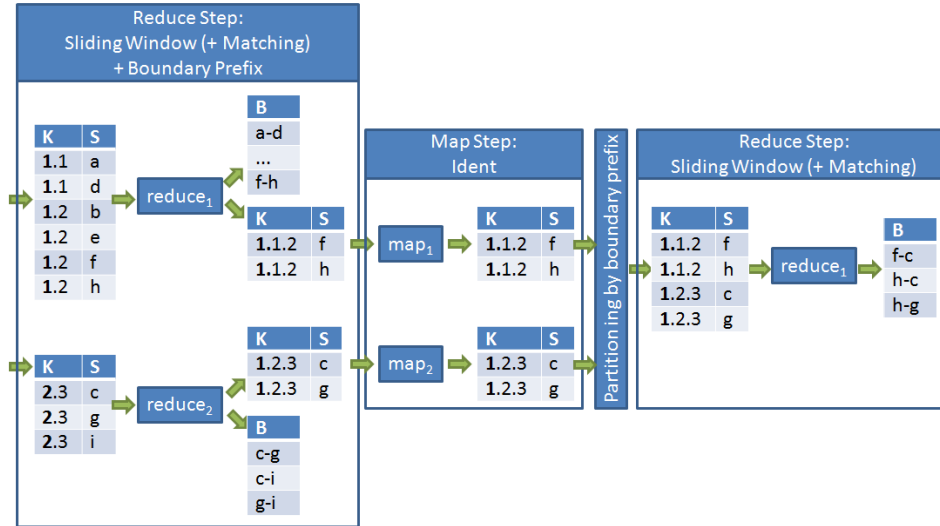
Reduce Step:
Sliding Window (+ Matching)
+ Boundary Prefix

| K | S |
|---|---|
| 1.1 | a |
| 1.1 | d |
| 1.2 | b |
| 1.2 | e |
| 1.2 | f |
| 1.2 | h |

reduce$_1$

| B |
|---|
| a-d |
| ... |
| f-h |

| K | S |
|---|---|
| 1.1.2 | f |
| 1.1.2 | h |

| K | S |
|---|---|
| 2.3 | c |
| 2.3 | g |
| 2.3 | i |

reduce$_2$

| K | S |
|---|---|
| 1.2.3 | c |
| 1.2.3 | g |

| B |
|---|
| c-g |
| c-i |
| g-i |

Map Step:
Ident

map$_1$

| K | S |
|---|---|
| 1.1.2 | f |
| 1.1.2 | h |

map$_2$

| K | S |
|---|---|
| 1.2.3 | c |
| 1.2.3 | g |

Partition ing by boundary prefix

Reduce Step:
Sliding Window (+ Matching)

| K | S |
|---|---|
| 1.1.2 | f |
| 1.1.2 | h |
| 1.2.3 | c |
| 1.2.3 | g |

reduce$_1$

| B |
|---|
| f-c |
| h-c |
| h-g |